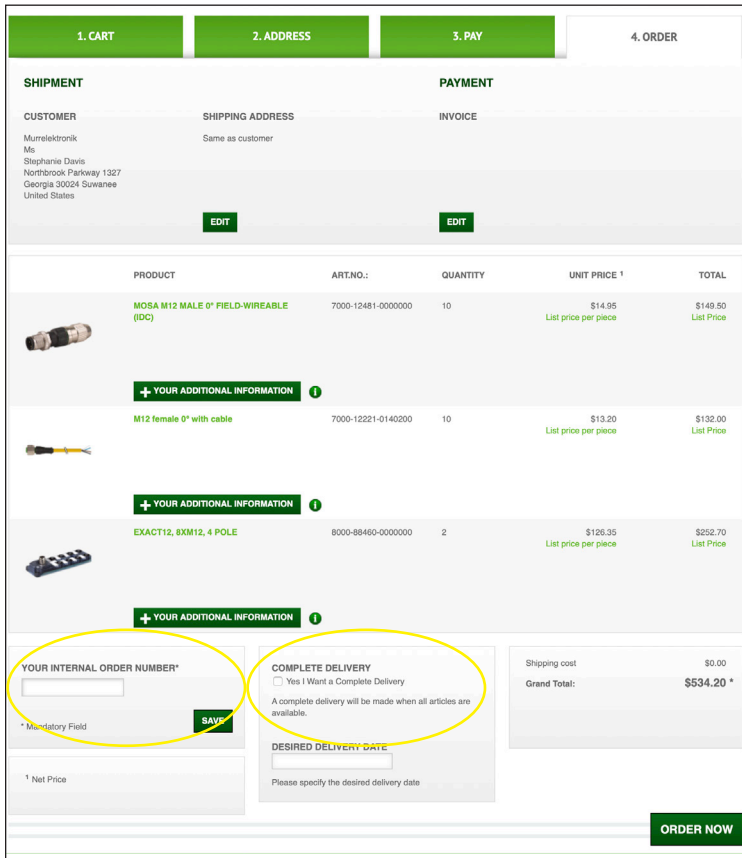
1. CART
2. ADDRESS
3. PAY
4. ORDER

SHIPMENT

CUSTOMER

Murrelektronik
Ms
Stephanie Davis
Northbrook Parkway 1327
Georgia 30024 Suwanee
United States

SHIPPING ADDRESS

Same as customer

EDIT

PAYMENT

INVOICE

EDIT

| | PRODUCT | ART.NO.: | QUANTITY | UNIT PRICE ¹ | TOTAL |
|---|---|---|---|---|---|
| | MOSA M12 MALE 0° FIELD-WIREABLE (IDC) | 7000-12481-0000000 | 10 | $14.95 List price per piece | $149.50 List Price |
| | + YOUR ADDITIONAL INFORMATION | | | | |
| | M12 female 0° with cable | 7000-12221-0140200 | 10 | $13.20 List price per piece | $132.00 List Price |
| | + YOUR ADDITIONAL INFORMATION | | | | |
| | EXACT12, 8XM12, 4 POLE | 8000-88460-0000000 | 2 | $126.35 List price per piece | $252.70 List Price |
| | + YOUR ADDITIONAL INFORMATION | | | | |

YOUR INTERNAL ORDER NUMBER*

* Mandatory Field

SAVE

¹ Net Price

COMPLETE DELIVERY

Yes I Want a Complete Delivery

A complete delivery will be made when all articles are available.

DESIRED DELIVERY DATE

Please specify the desired delivery date

Shipping cost $0.00
Grand Total: $534.20 *

ORDER NOW